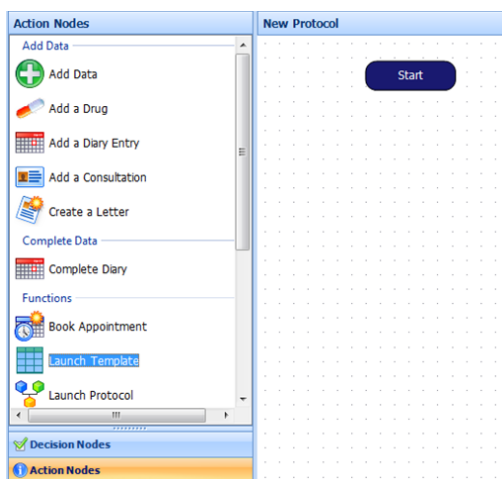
Action Nodes

Add Data

Add Data

Add a Drug

Add a Diary Entry

Add a Consultation

Create a Letter

Complete Data

Complete Diary

Functions

Book Appointment

Launch Template

Launch Protocol

Decision Nodes

Action Nodes

New Protocol

Start